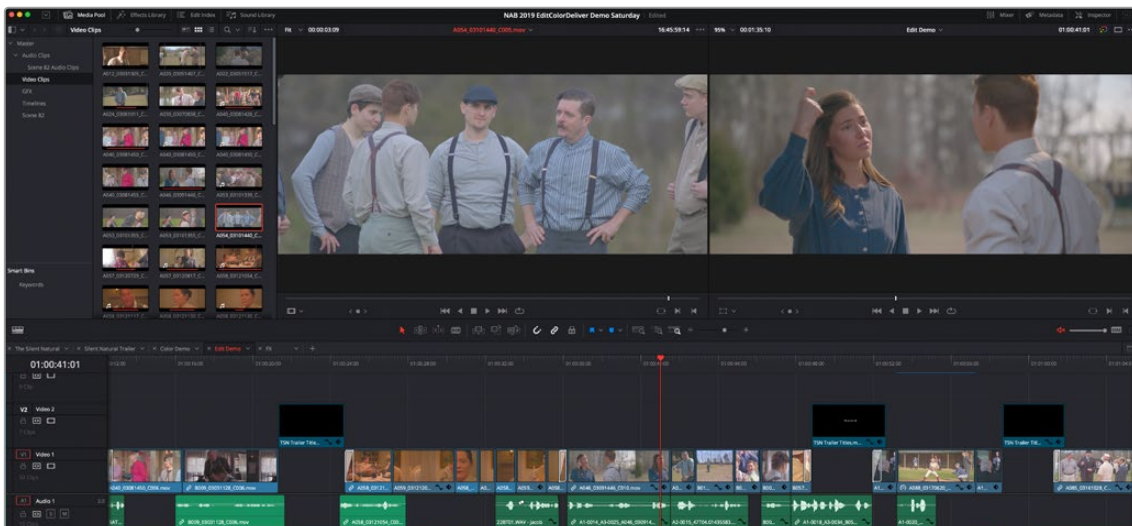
Media Pool   Effects Library   Edit Index   Sound Library   NAB 2019 EditColorDeliver Demo Saturday   Edited   Mixer   Metadata   Inspector

Video Clips   Fit   00:00:03:09   A054_01101440_C005.mov   16:45:59:14   95%   00:01:35:10   Edit Demo   01:00:41:01

Master
Audio Clips
Scene 82 Audio Clips
Video Clips
CFX
Timelines
Scene 82

Smart Bins
Keywords

The Silent Natural   Silent Natural Trailer   Color Demo   Edit Demo   FX

01:00:41:01

V2   Video 2
V1   Video 1
A1   Audio 1

TSN Trailer Titles
TSN Trailer Titles.m
TSN Trailer Tit